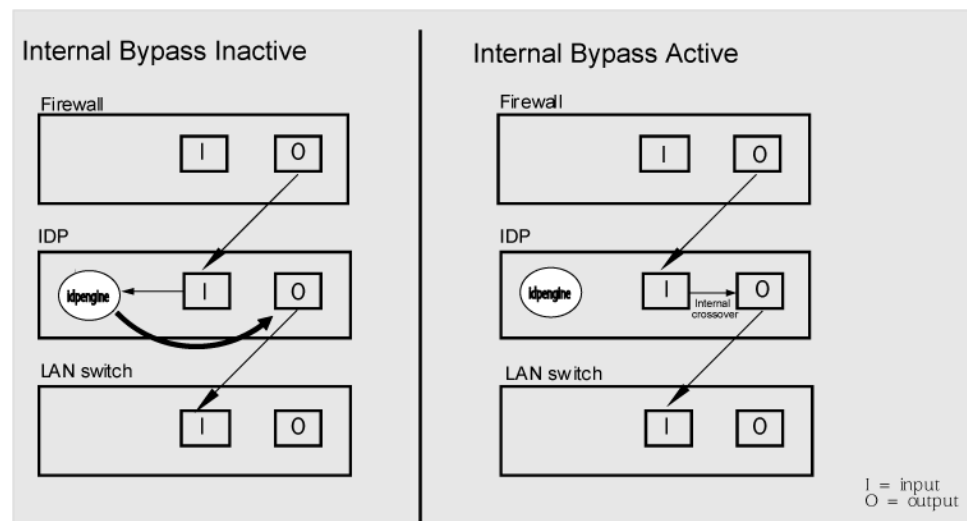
Internal Bypass Inactive

Firewall

I

O

IDP

idpengine

I

O

LAN switch

I

O

Internal Bypass Active

Firewall

I

O

IDP

idpengine

I

Internal crossover

O

LAN switch

I

O

I = input
O = output